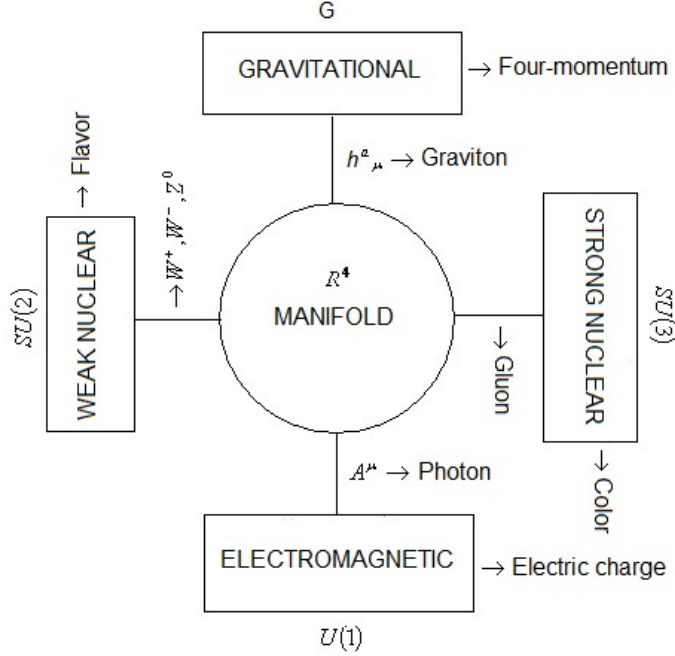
G

GRAVITATIONAL → Four-momentum

$h^{a}{}_{\mu}$ → Graviton

$SU(2)$

→ Flavor

WEAK NUCLEAR

$\rightarrow W^{+}, W^{-}, Z^{0}$

$R^{4}$
MANIFOLD

STRONG NUCLEAR

$SU(3)$

→ Gluon

→ Color

$A^{\mu}$ → Photon

ELECTROMAGNETIC → Electric charge

$U(1)$